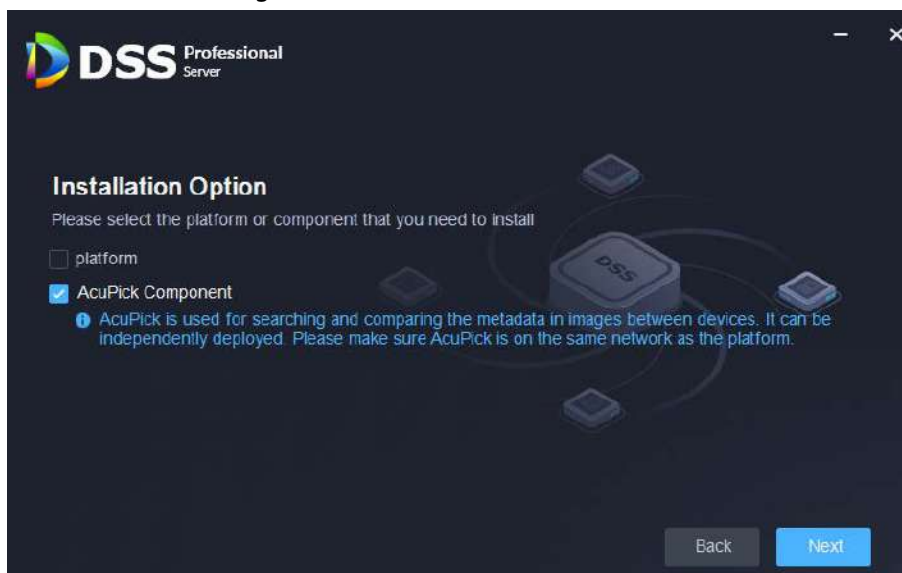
DSS Professional Server

Installation Option

Please select the platform or component that you need to install

platform

AcuPick Component

AcuPick is used for searching and comparing the metadata in images between devices. It can be independently deployed. Please make sure AcuPick is on the same network as the platform.

DSS

Back

Next